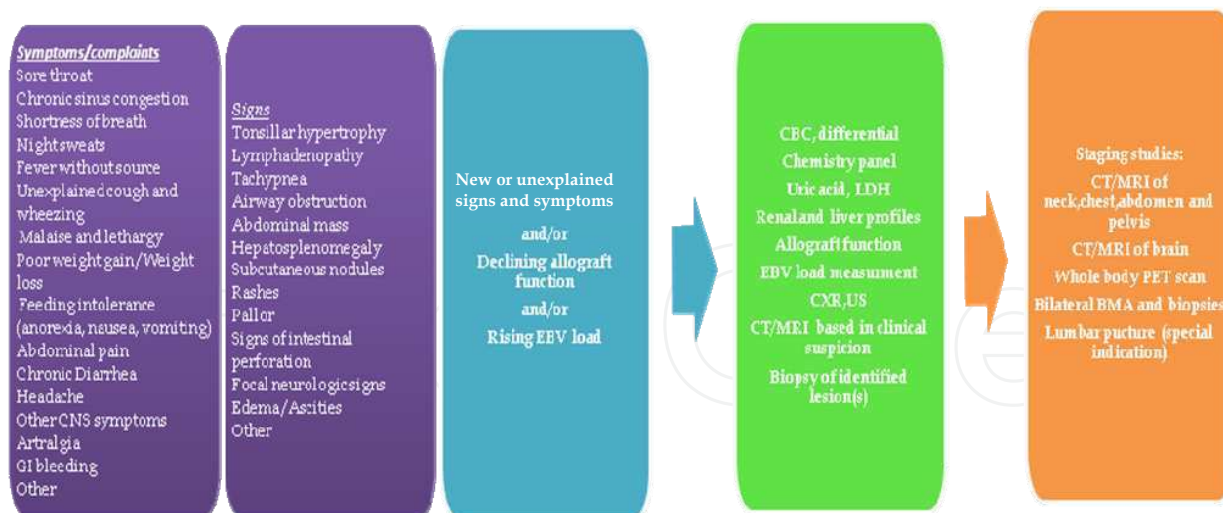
Symptoms/complaints
Sore throat
Chronic sinus congestion
Shortness of breath
Nightsweats
Fever without source
Unexplained cough and wheezing
Malaise and lethargy
Poor weight gain/Weight loss
Feeding intolerance (anorexia, nausea, vomiting)
Abdominal pain
Chronic Diarrhea
Headache
Other CNS symptoms
Artralgia
GI bleeding
Other

Signs
Tonsillar hypertrophy
Lymphadenopathy
Tachypnea
Airway obstruction
Abdominal mass
Hepatosplenomegaly
Subcutaneous nodules
Rashes
Pallor
Signs of intestinal perforation
Focal neurologic signs
Edema/Asities
Other

New or unexplained signs and symptoms
and/or
Declining allograft function
and/or
Rising EBV load

CBC, differential
Chemistry panel
Uric acid, LDH
Renal and liver profiles
Allograft function
EBV load measument
CXR, US
CT/MRI based in clinical suspicion
Biopsy of identified lesion(s)

Staging studies:
CT/MRI of neck,chest,abdomen and pelvis
CT/MRI of brain
Whole body PET scan
Bilateral BMA and biopsies
Lumbar pucture (special indication)